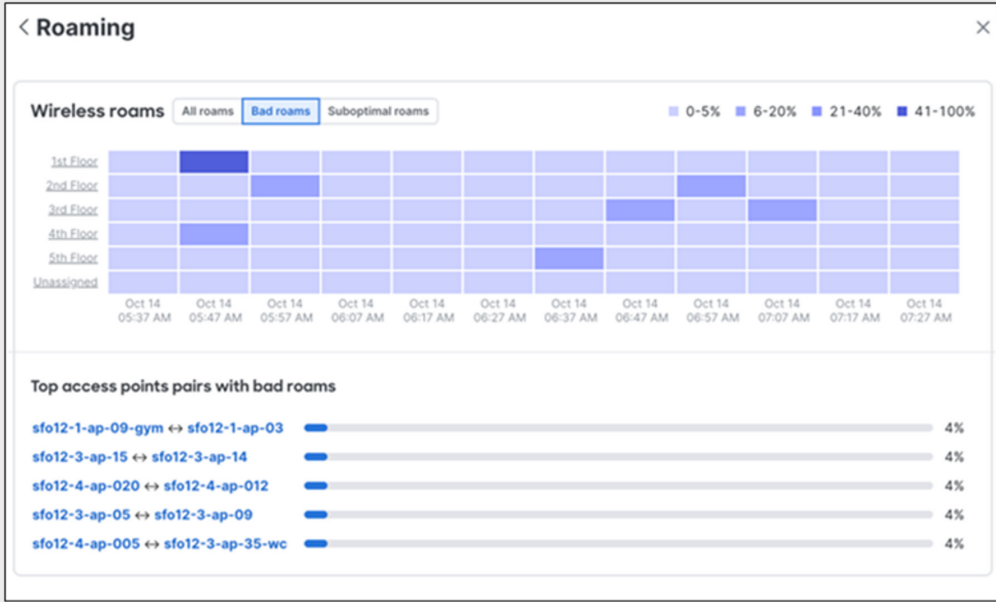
< Roaming

×

Wireless roams

All roams | Bad roams | Suboptimal roams

0-5% 6-20% 21-40% 41-100%

1st Floor
2nd Floor
3rd Floor
4th Floor
5th Floor
Unassigned

Oct 14 05:37 AM
Oct 14 05:47 AM
Oct 14 05:57 AM
Oct 14 06:07 AM
Oct 14 06:17 AM
Oct 14 06:27 AM
Oct 14 06:37 AM
Oct 14 06:47 AM
Oct 14 06:57 AM
Oct 14 07:07 AM
Oct 14 07:17 AM
Oct 14 07:27 AM

Top access points pairs with bad roams

sfo12-1-ap-09-gym ↔ sfo12-1-ap-03 4%
sfo12-3-ap-15 ↔ sfo12-3-ap-14 4%
sfo12-4-ap-020 ↔ sfo12-4-ap-012 4%
sfo12-3-ap-05 ↔ sfo12-3-ap-09 4%
sfo12-4-ap-005 ↔ sfo12-3-ap-35-wc 4%